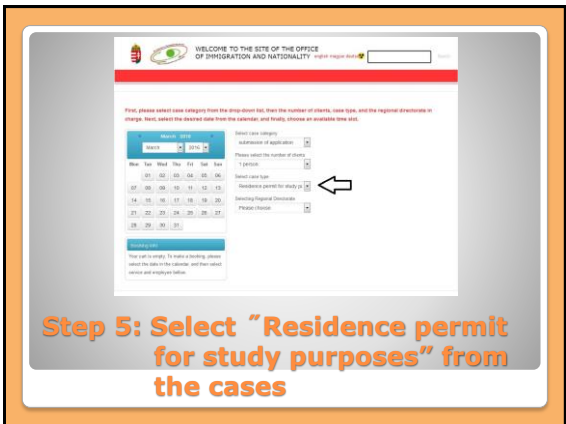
WELCOME TO THE SITE OF THE OFFICE OF IMMIGRATION AND NATIONALITY english magyar deutsch

Search

First, please select case category from the drop-down list, then the number of clients, case type, and the regional directorate in charge. Next, select the desired date from the calendar, and finally, choose an available time slot.

March 2016

March 2016

| Mon | Tue | Wed | Thu | Fri | Sat | Sun |
|---|---|---|---|---|---|---|
| | 01 | 02 | 03 | 04 | 05 | 06 |
| 07 | 08 | 09 | 10 | 11 | 12 | 13 |
| 14 | 15 | 16 | 17 | 18 | 19 | 20 |
| 21 | 22 | 23 | 24 | 25 | 26 | 27 |
| 28 | 29 | 30 | 31 | | | |

Booking cart

Your cart is empty. To make a booking, please select the date in the calendar, and then select service and employee below.

Select case category
submission of application

Please select the number of clients
1 person

Select case type
Residence permit for study p

Selecting Regional Directorate
Please choose

Step 5: Select "Residence permit for study purposes" from the cases